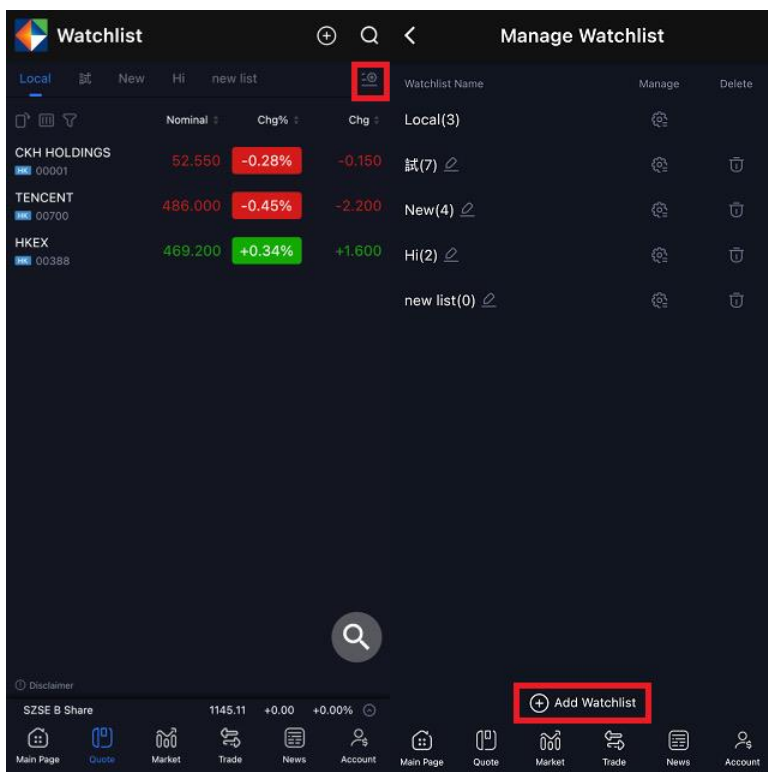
Watchlist

Local 試 New Hi new list

Nominal Chg% Chg

| | Nominal | Chg% | Chg |
|---|---|---|---|
| CKH HOLDINGS HK 00001 | 52.550 | -0.28% | -0.150 |
| TENCENT HK 00700 | 486.000 | -0.45% | -2.200 |
| HKEX HK 00388 | 469.200 | +0.34% | +1.600 |

Disclaimer

SZSE B Share 1145.11 +0.00 +0.00%

Main Page Quote Market Trade News Account

Manage Watchlist

| Watchlist Name | Manage | Delete |
|---|---|---|
| Local(3) | | |
| 試(7) | | |
| New(4) | | |
| Hi(2) | | |
| new list(0) | | |

Add Watchlist

Main Page Quote Market Trade News Account